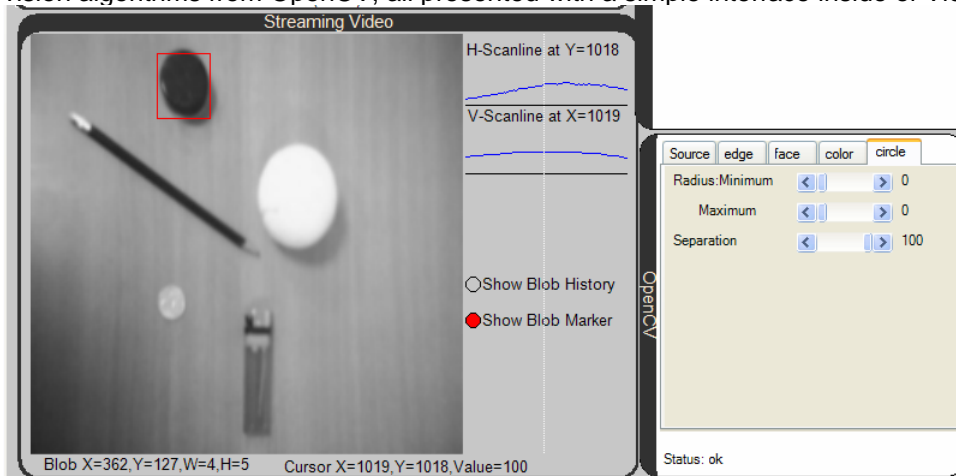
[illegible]

Streaming Video

H-Scanline at Y=1018

V-Scanline at X=1019

Show Blob History

Show Blob Marker

Blob X=362,Y=127,W=4,H=5

Cursor X=1019,Y=1018,Value=100

OpenCV

Source | edge | face | color | circle

Radius:Minimum 0

Maximum 0

Separation 100

Status: ok